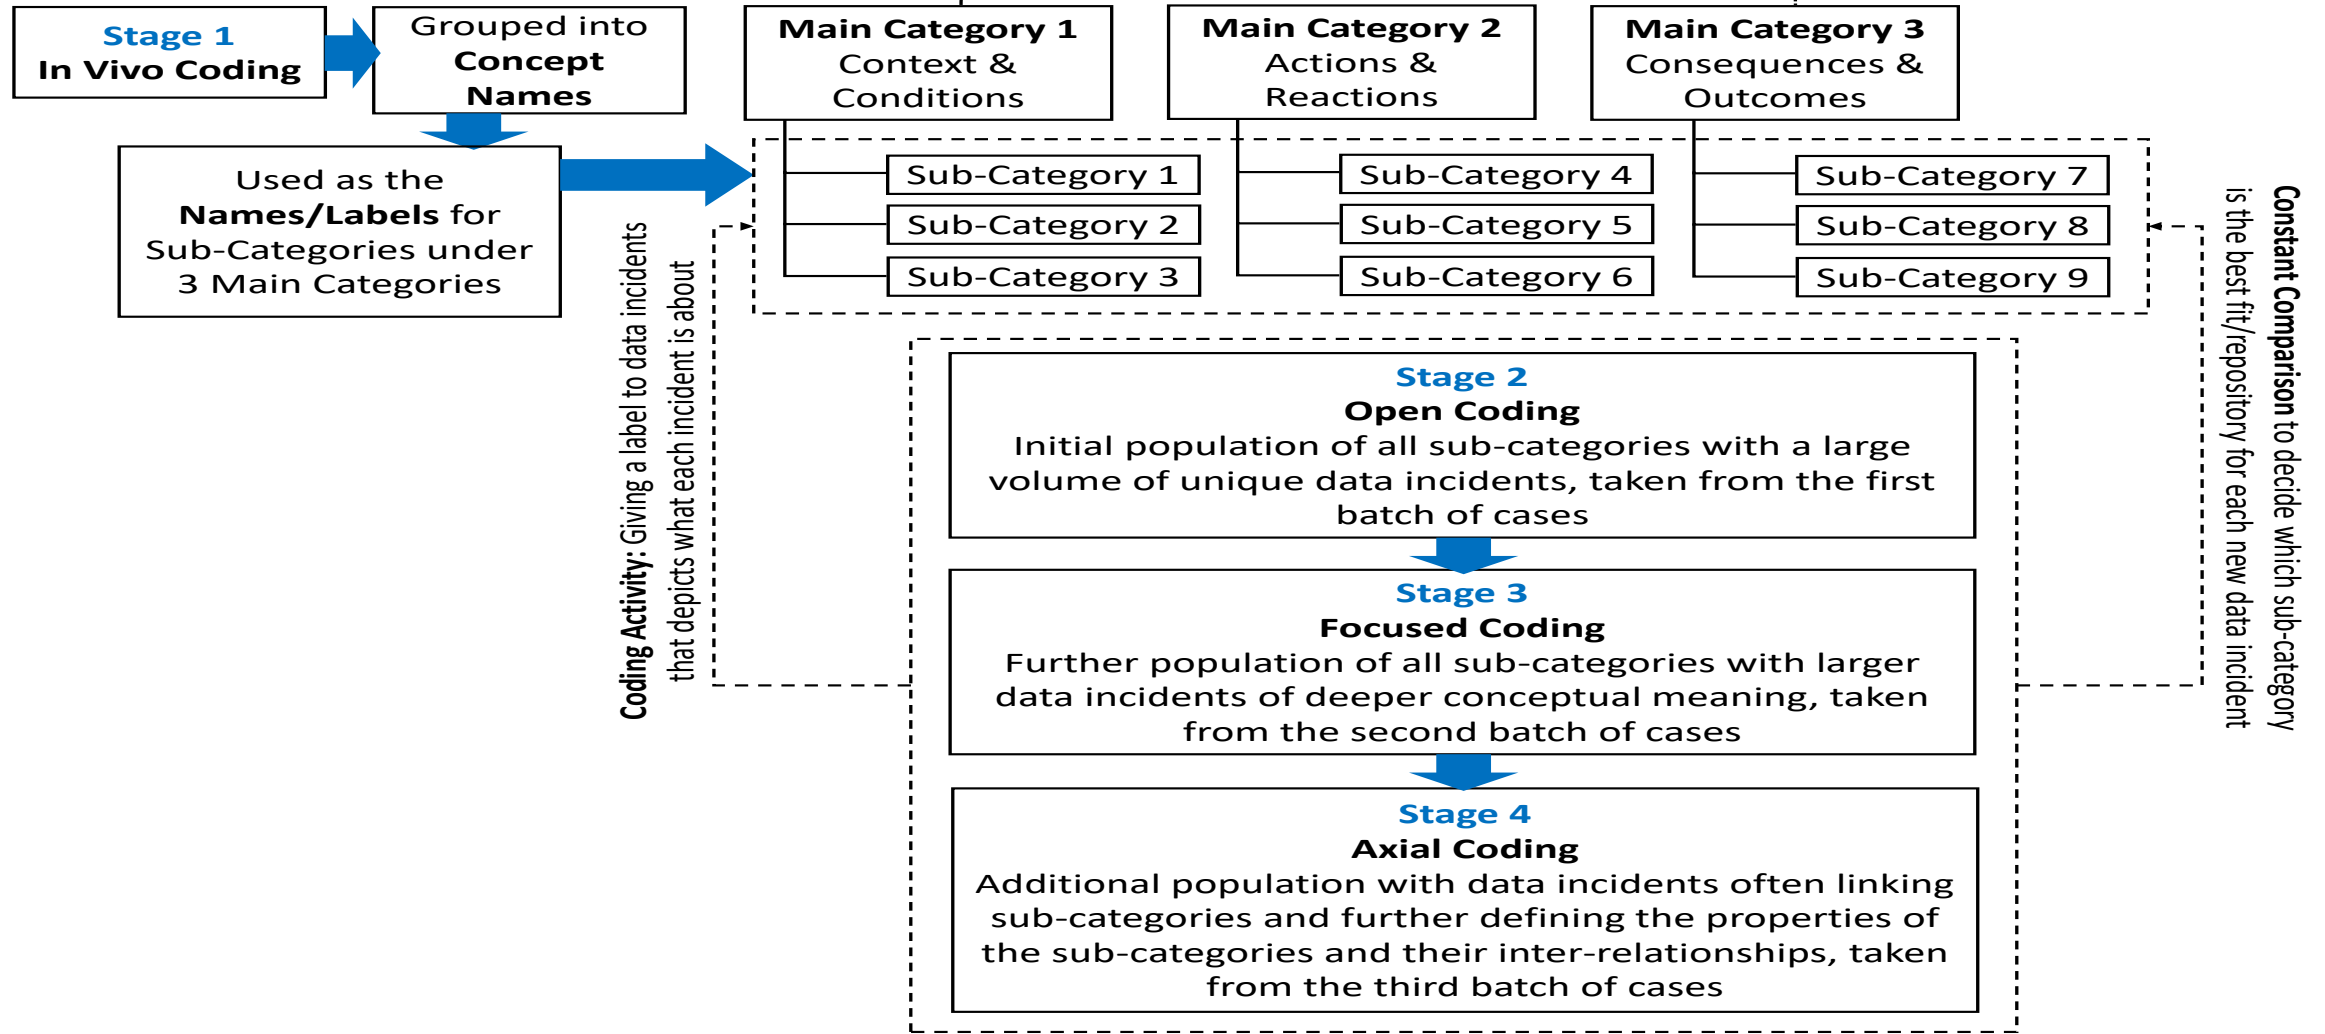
Stage 1
In Vivo Coding

Grouped into
Concept
Names

Used as the
Names/Labels for
Sub-Categories under
3 Main Categories

Main Category 1
Context &
Conditions

Main Category 2
Actions &
Reactions

Main Category 3
Consequences &
Outcomes

Sub-Category 1
Sub-Category 2
Sub-Category 3

Sub-Category 4
Sub-Category 5
Sub-Category 6

Sub-Category 7
Sub-Category 8
Sub-Category 9

Coding Activity: Giving a label to data incidents that depicts what each incident is about

Constant Comparison to decide which sub-category is the best fit/repository for each new data incident

Stage 2
Open Coding
Initial population of all sub-categories with a large volume of unique data incidents, taken from the first batch of cases

Stage 3
Focused Coding
Further population of all sub-categories with larger data incidents of deeper conceptual meaning, taken from the second batch of cases

Stage 4
Axial Coding
Additional population with data incidents often linking sub-categories and further defining the properties of the sub-categories and their inter-relationships, taken from the third batch of cases